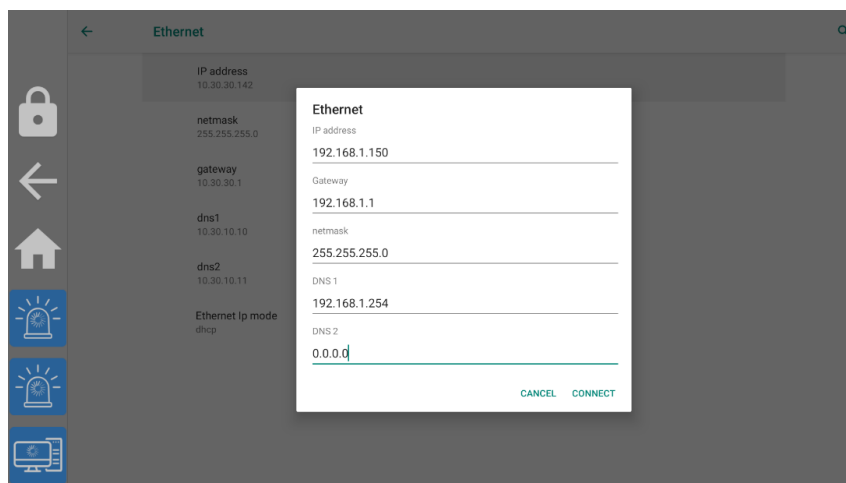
Ethernet

IP address
10.30.30.142

netmask
255.255.255.0

gateway
10.30.30.1

dns1
10.30.10.10

dns2
10.30.10.11

Ethernet Ip mode
dhcp

Ethernet

IP address
192.168.1.150

Gateway
192.168.1.1

netmask
255.255.255.0

DNS 1
192.168.1.254

DNS 2
0.0.0.0

CANCEL CONNECT